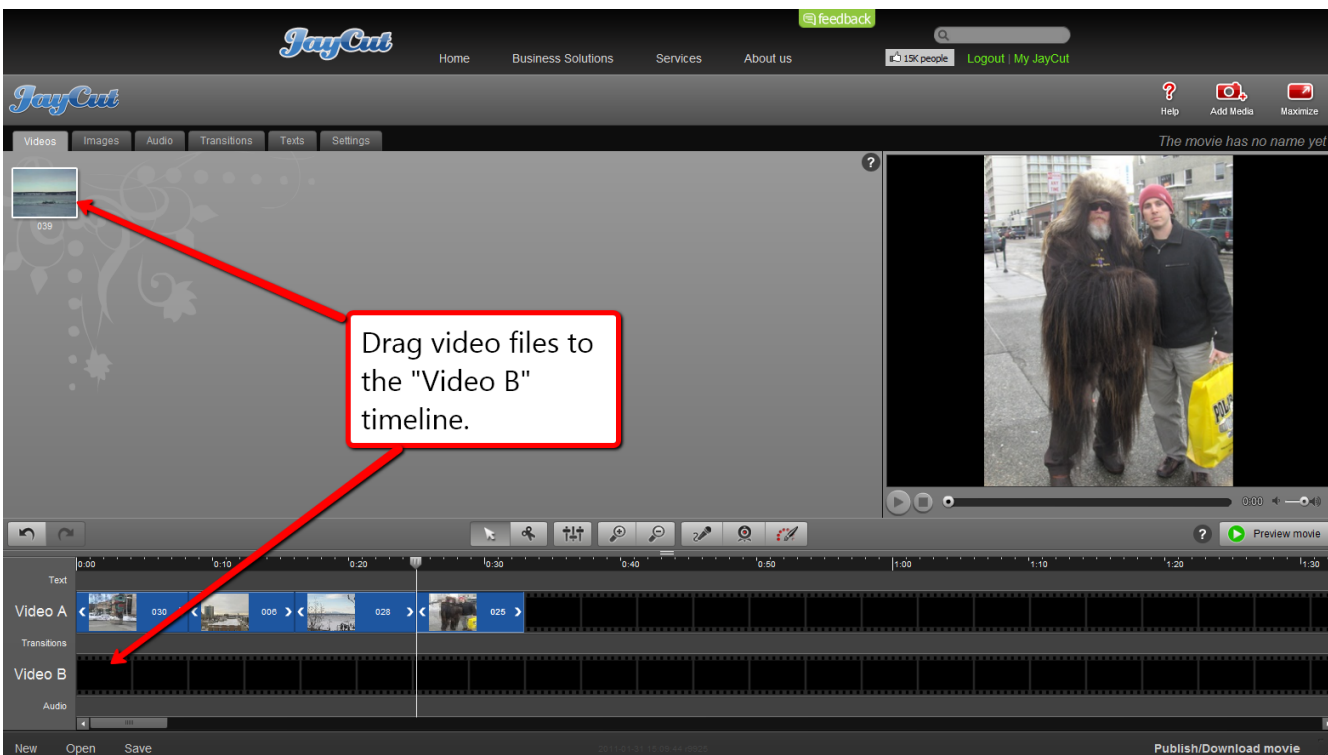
feedback

JayCut

Home Business Solutions Services About us

15K people Logout | My JayCut

JayCut

Help Add Media Maximize

Videos Images Audio Transitions Texts Settings

The movie has no name yet

039

Drag video files to the "Video B" timeline.

0:00

Preview movie

0:00 0:10 0:20 0:30 0:40 0:50 1:00 1:10 1:20 1:30

Text

Video A 030 006 028 025

Transitions

Video B

Audio

New Open Save

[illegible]

Publish/Download movie